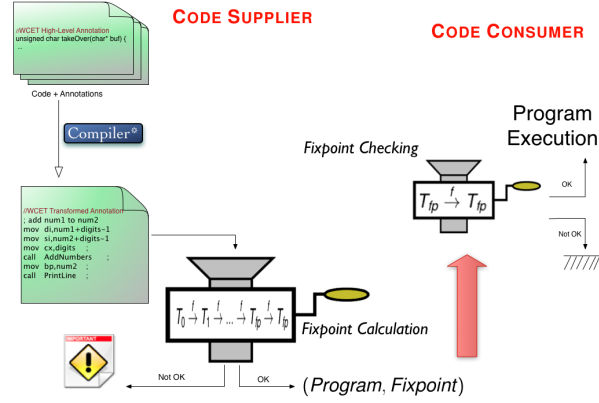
CODE SUPPLIER

CODE CONSUMER

//WCET High-Level Annotation
unsigned char takeOver(char* buf) {
..

Code + Annotations

Compiler

//WCET Transformed Annotation
; add num1 to num2
mov di,num1+digits-1
mov si,num2+digits-1
mov cx,digits ;
call AddNumbers ;
mov bp,num2 ;
call PrintLine ;

$T_0 \overset{f}{\rightarrow} T_1 \overset{f}{\rightarrow} \ldots \overset{f}{\rightarrow} T_{fp} \overset{f}{\rightarrow} T_{fp}$

Fixpoint Calculation

IMPORTANT

Not OK

OK

(Program, Fixpoint)

Fixpoint Checking

$T_{fp} \overset{f}{\rightarrow} T_{fp}$

Program Execution

OK

Not OK